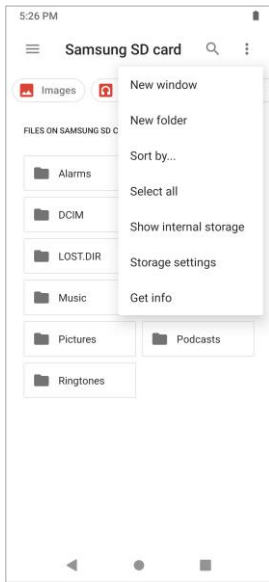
5:26 PM

Samsung SD card

Images

FILES ON SAMSUNG SD C

Alarms

DCIM

LOST.DIR

Music

Pictures

Podcasts

Ringtones

New window

New folder

Sort by...

Select all

Show internal storage

Storage settings

Get info